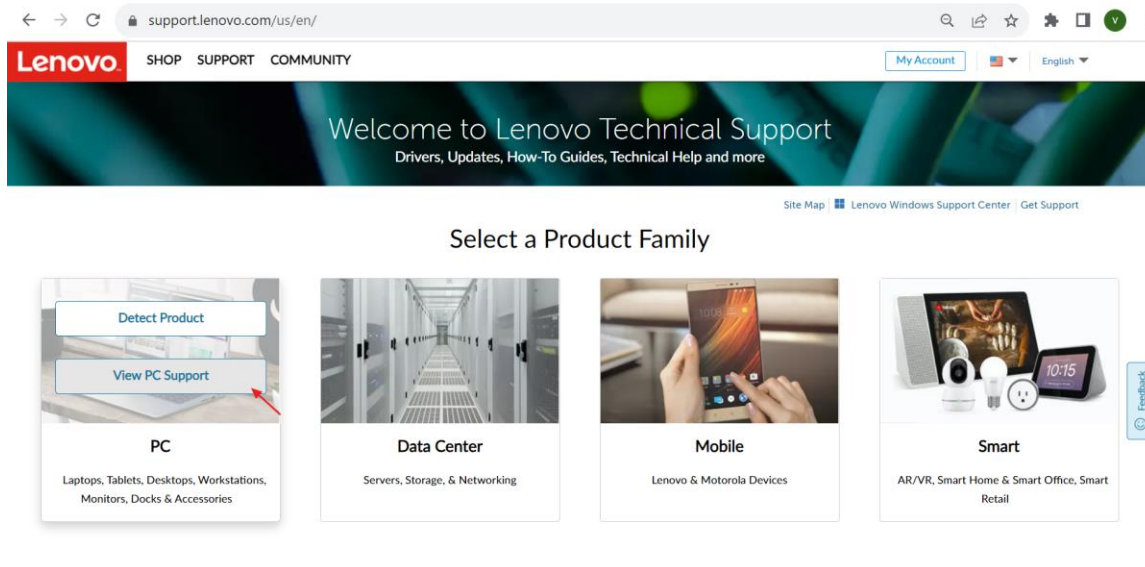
support.lenovo.com/us/en/

V

Lenovo

SHOP SUPPORT COMMUNITY

My Account

English

Welcome to Lenovo Technical Support

Drivers, Updates, How-To Guides, Technical Help and more

Site Map | Lenovo Windows Support Center | Get Support

Select a Product Family

Detect Product

View PC Support

PC

Laptops, Tablets, Desktops, Workstations, Monitors, Docks & Accessories

Data Center

Servers, Storage, & Networking

Mobile

Lenovo & Motorola Devices

Smart

AR/VR, Smart Home & Smart Office, Smart Retail

10:15

Feedback